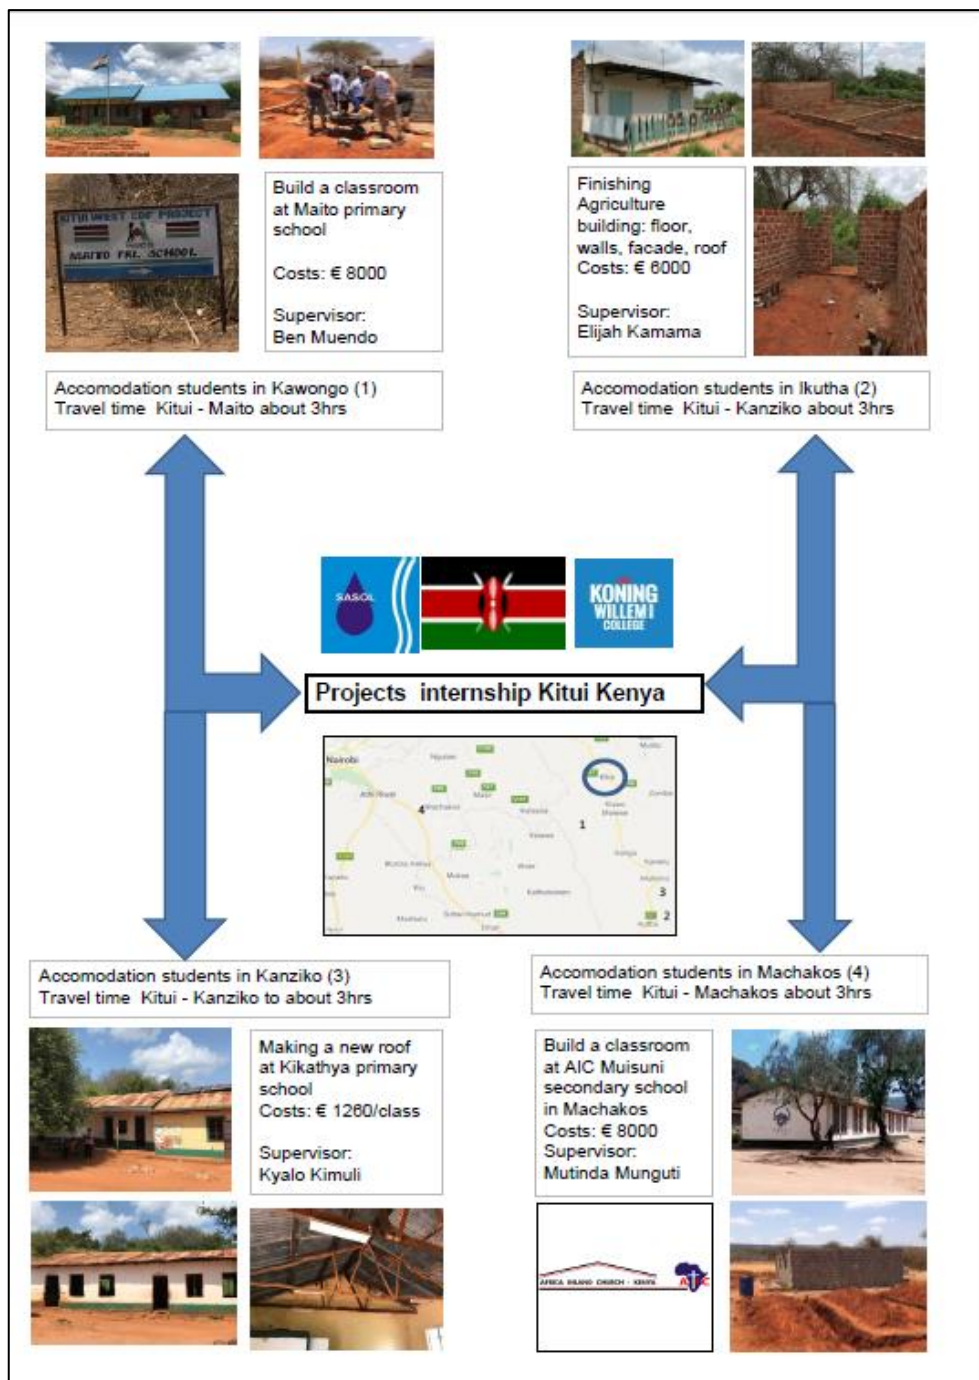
KITUI WEST CDF PROJECT
MAITO PRI. SCHOOL

Build a classroom at Maito primary school

Costs: € 8000

Supervisor:
Ben Muendo

Finishing Agriculture building: floor, walls, facade, roof
Costs: € 6000

Supervisor:
Elijah Kamama

Accomodation students in Kawongo (1)
Travel time Kitui - Maito about 3hrs

Accomodation students in Ikutha (2)
Travel time Kitui - Kanziko about 3hrs

SASOL

KONING WILLEM I COLLEGE

Projects internship Kitui Kenya

Nairobi
4
1
3
2

Accomodation students in Kanziko (3)
Travel time Kitui - Kanziko to about 3hrs

Accomodation students in Machakos (4)
Travel time Kitui - Machakos about 3hrs

Making a new roof at Kikathya primary school
Costs: € 1260/class

Supervisor:
Kyalo Kimuli

Build a classroom at AIC Muisuni secondary school in Machakos
Costs: € 8000
Supervisor:
Mutinda Munguti

AFRICA INLAND CHURCH - KENYA
AIC